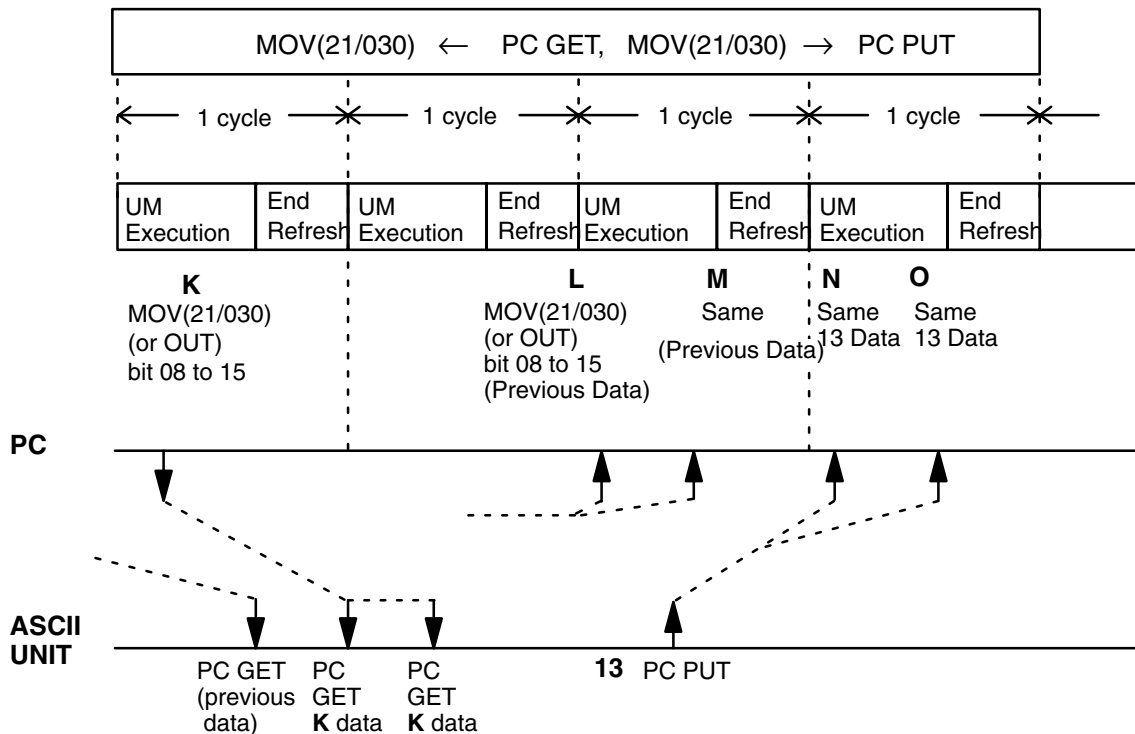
MOV(21/030) ← PC GET, MOV(21/030) → PC PUT

1 cycle
1 cycle
1 cycle
1 cycle

UM Execution
End Refresh
UM Execution
End Refresh
UM Execution
End Refresh
UM Execution
End Refresh

K
MOV(21/030)
(or OUT)
bit 08 to 15

L
MOV(21/030)
(or OUT)
bit 08 to 15
(Previous Data)

M
Same
(Previous Data)

N
Same
13 Data

O
Same
13 Data

PC

ASCII UNIT

PC GET (previous data)
PC GET K data
PC GET K data
13 PC PUT